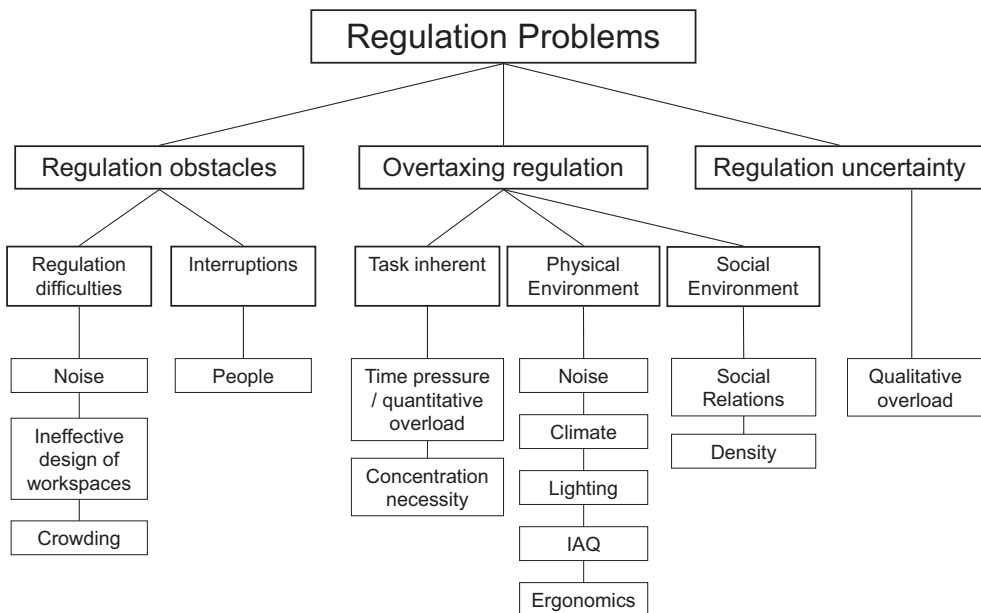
Regulation Problems

Regulation obstacles

Overtaxing regulation

Regulation uncertainty

Regulation difficulties

Interruptions

Task inherent

Physical Environment

Social Environment

Noise

Ineffective design of workspaces

Crowding

People

Time pressure / quantitative overload

Concentration necessity

Noise

Climate

Lighting

IAQ

Ergonomics

Social Relations

Density

Qualitative overload